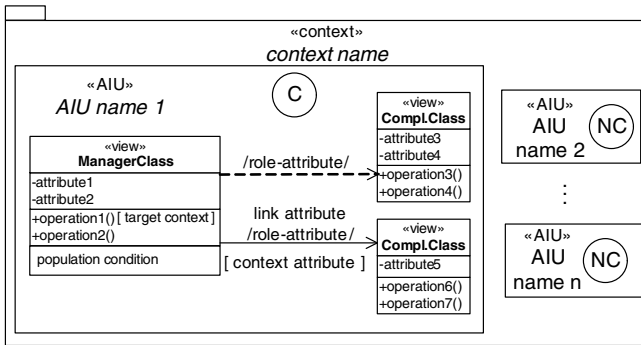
«context»
context name

«AIU»
AIU name 1

C

«view»
ManagerClass
-attribute1
-attribute2
+operation1() [ target context ]
+operation2()
population condition

/role-attribute/

«view»
Compl.Class
-attribute3
-attribute4
+operation3()
+operation4()

link attribute
/role-attribute/
[ context attribute ]

«view»
Compl.Class
-attribute5
+operation6()
+operation7()

«AIU»
AIU
name 2
NC

:

«AIU»
AIU
name n
NC